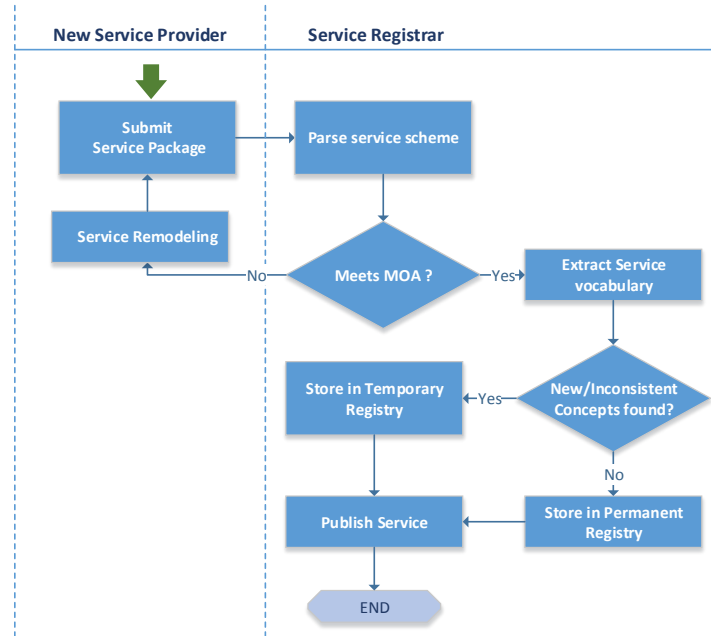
New Service Provider

Service Registrar

Submit Service Package

Parse service scheme

Service Remodeling

No

Meets MOA ?

Yes

Extract Service vocabulary

Store in Temporary Registry

Yes

New/Inconsistent Concepts found?

No

Publish Service

Store in Permanent Registry

END